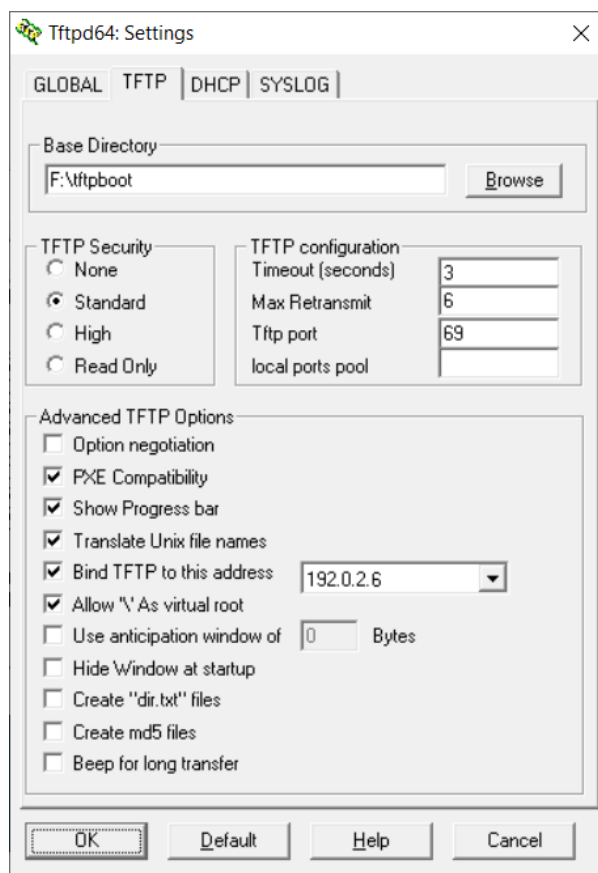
Tftpd64: Settings

GLOBAL | TFTP | DHCP | SYSLOG

Base Directory
F:\tftpboot
Browse

TFTP Security
None
Standard
High
Read Only

TFTP configuration
Timeout (seconds) 3
Max Retransmit 6
Tftp port 69
local ports pool

Advanced TFTP Options
Option negotiation
PXE Compatibility
Show Progress bar
Translate Unix file names
Bind TFTP to this address 192.0.2.6
Allow '\' As virtual root
Use anticipation window of 0 Bytes
Hide Window at startup
Create "dir.txt" files
Create md5 files
Beep for long transfer

OK | Default | Help | Cancel